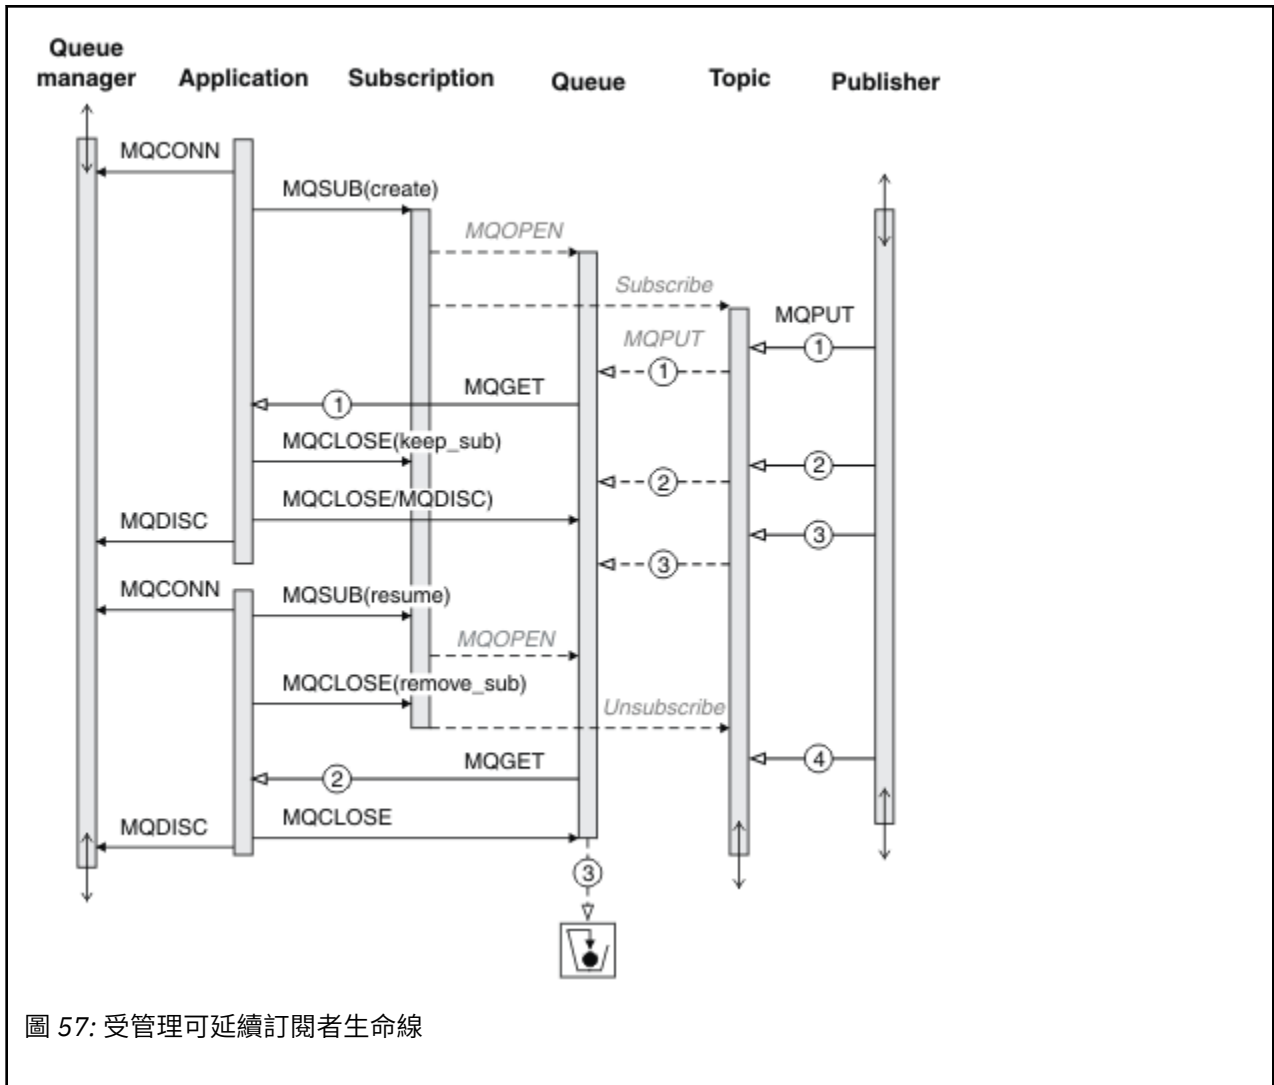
Queue manager
Application
Subscription
Queue
Topic
Publisher

MQCONN
MQSUB(create)
MQOPEN
Subscribe
MQPUT
MQPUT
1
1
MQGET
1
MQCLOSE(keep_sub)
2
2
MQCLOSE/MQDISC)
MQDISC
3
3
MQCONN
MQSUB(resume)
MQOPEN
MQCLOSE(remove_sub)
Unsubscribe
MQGET
2
4
MQDISC
MQCLOSE
3

圖 57: 受管理可延續訂閱者生命線